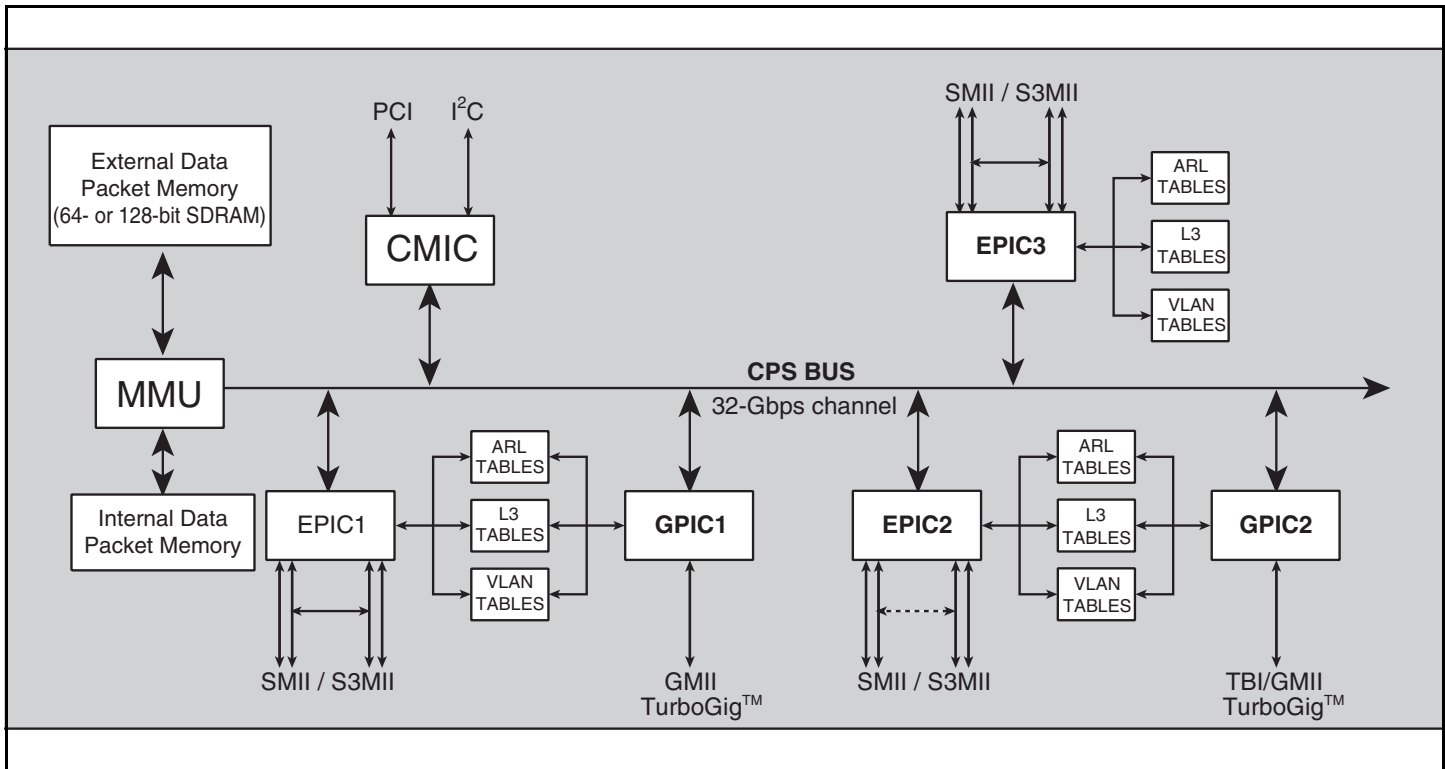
External Data Packet Memory (64- or 128-bit SDRAM)

PCI $I^2C$

CMIC

SMII / S3MII

ARL TABLES

EPIC3

L3 TABLES

VLAN TABLES

MMU

CPS BUS

32-Gbps channel

Internal Data Packet Memory

EPIC1

ARL TABLES

L3 TABLES

VLAN TABLES

GPIC1

EPIC2

ARL TABLES

L3 TABLES

VLAN TABLES

GPIC2

SMII / S3MII

GMII TurboGig$^{TM}$

SMII / S3MII

TBI/GMII TurboGig$^{TM}$